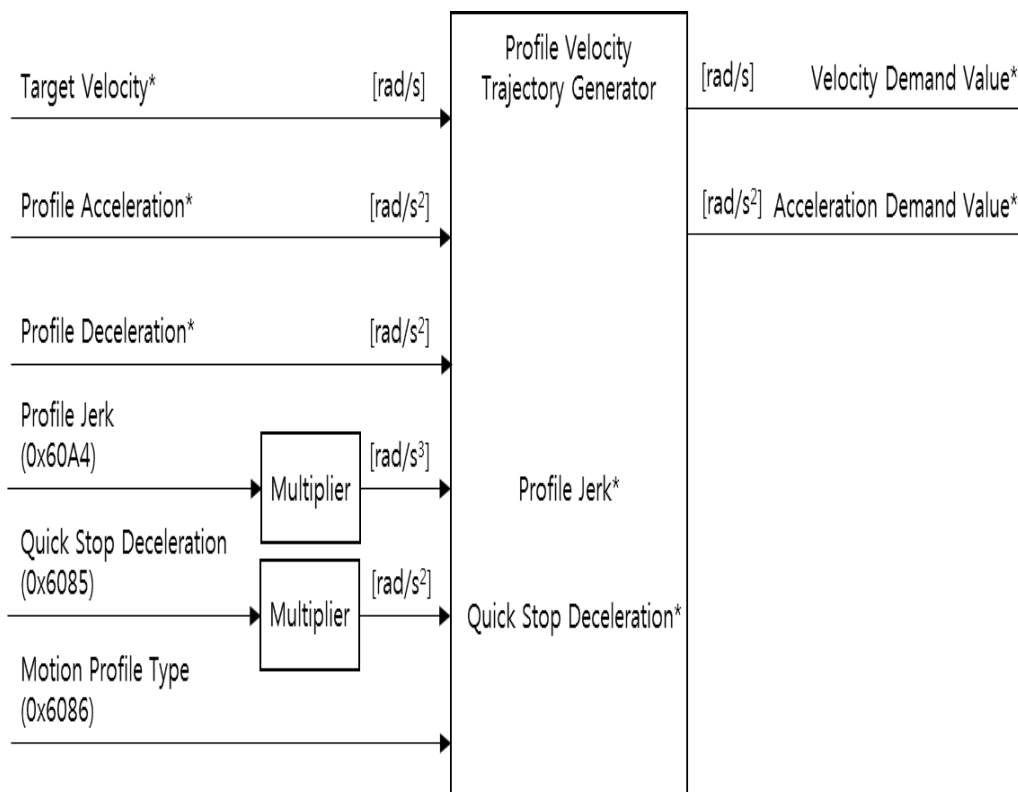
Target Velocity*

[rad/s]

Profile Velocity Trajectory Generator

[rad/s]

Velocity Demand Value*

Profile Acceleration*

[rad/s$^2$]

[rad/s$^2$]

Acceleration Demand Value*

Profile Deceleration*

[rad/s$^2$]

Profile Jerk (0x60A4)

Multiplier

[rad/s$^3$]

Profile Jerk*

Quick Stop Deceleration (0x6085)

Multiplier

[rad/s$^2$]

Quick Stop Deceleration*

Motion Profile Type (0x6086)